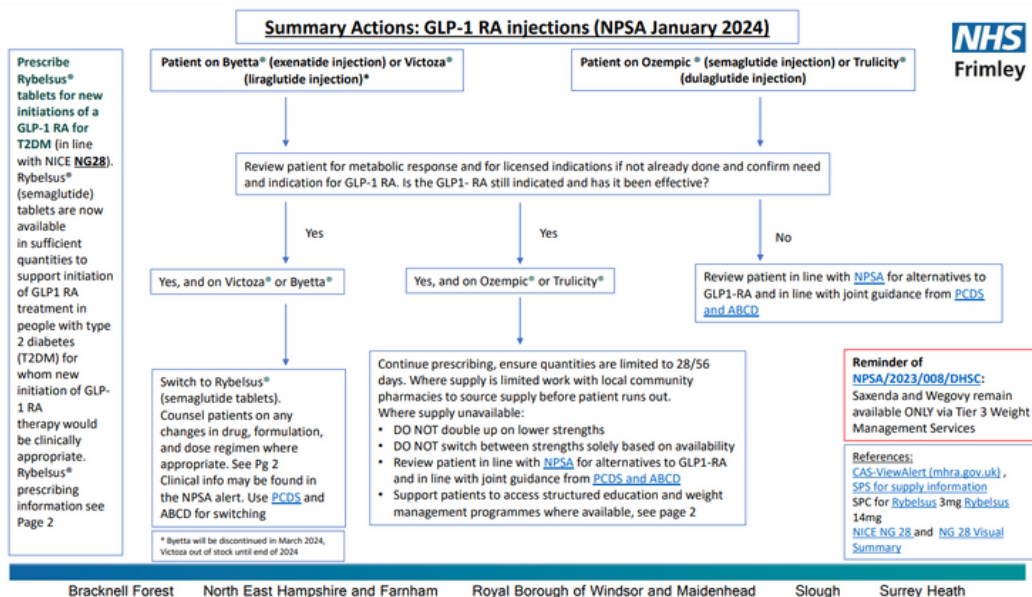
Summary Actions: GLP-1 RA injections (NPSA January 2024)

NHS
Frimley

Prescribe Rybelsus® tablets for new initiations of a GLP-1 RA for T2DM (in line with NICE NG28). Rybelsus® (semaglutide) tablets are now available in sufficient quantities to support initiation of GLP1 RA treatment in people with type 2 diabetes (T2DM) for whom new initiation of GLP-1 RA therapy would be clinically appropriate. Rybelsus® prescribing information see Page 2

Patient on Byetta® (exenatide injection) or Victoza® (liraglutide injection)*

Patient on Ozempic ® (semaglutide injection) or Trulicity® (dulaglutide injection)

Review patient for metabolic response and for licensed indications if not already done and confirm need and indication for GLP-1 RA. Is the GLP1- RA still indicated and has it been effective?

Yes

Yes

No

Yes, and on Victoza® or Byetta®

Yes, and on Ozempic® or Trulicity®

Review patient in line with NPSA for alternatives to GLP1-RA and in line with joint guidance from PCDS and ABCD

Switch to Rybelsus® (semaglutide tablets). Counsel patients on any changes in drug, formulation, and dose regimen where appropriate. See Pg 2
Clinical info may be found in the NPSA alert. Use PCDS and ABCD for switching

* Byetta will be discontinued in March 2024, Victoza out of stock until end of 2024

Continue prescribing, ensure quantities are limited to 28/56 days. Where supply is limited work with local community pharmacies to source supply before patient runs out.
Where supply unavailable:
• DO NOT double up on lower strengths
• DO NOT switch between strengths solely based on availability
• Review patient in line with NPSA for alternatives to GLP1-RA and in line with joint guidance from PCDS and ABCD
• Support patients to access structured education and weight management programmes where available, see page 2

Reminder of NPSA/2023/008/DHSC: Saxenda and Wegovy remain available ONLY via Tier 3 Weight Management Services

References:
CAS-ViewAlert (mhra.gov.uk) , SPS for supply information
SPC for Rybelsus 3mg Rybelsus 14mg
NICE NG 28 and NG 28 Visual Summary

Bracknell Forest North East Hampshire and Farnham Royal Borough of Windsor and Maidenhead Slough Surrey Heath